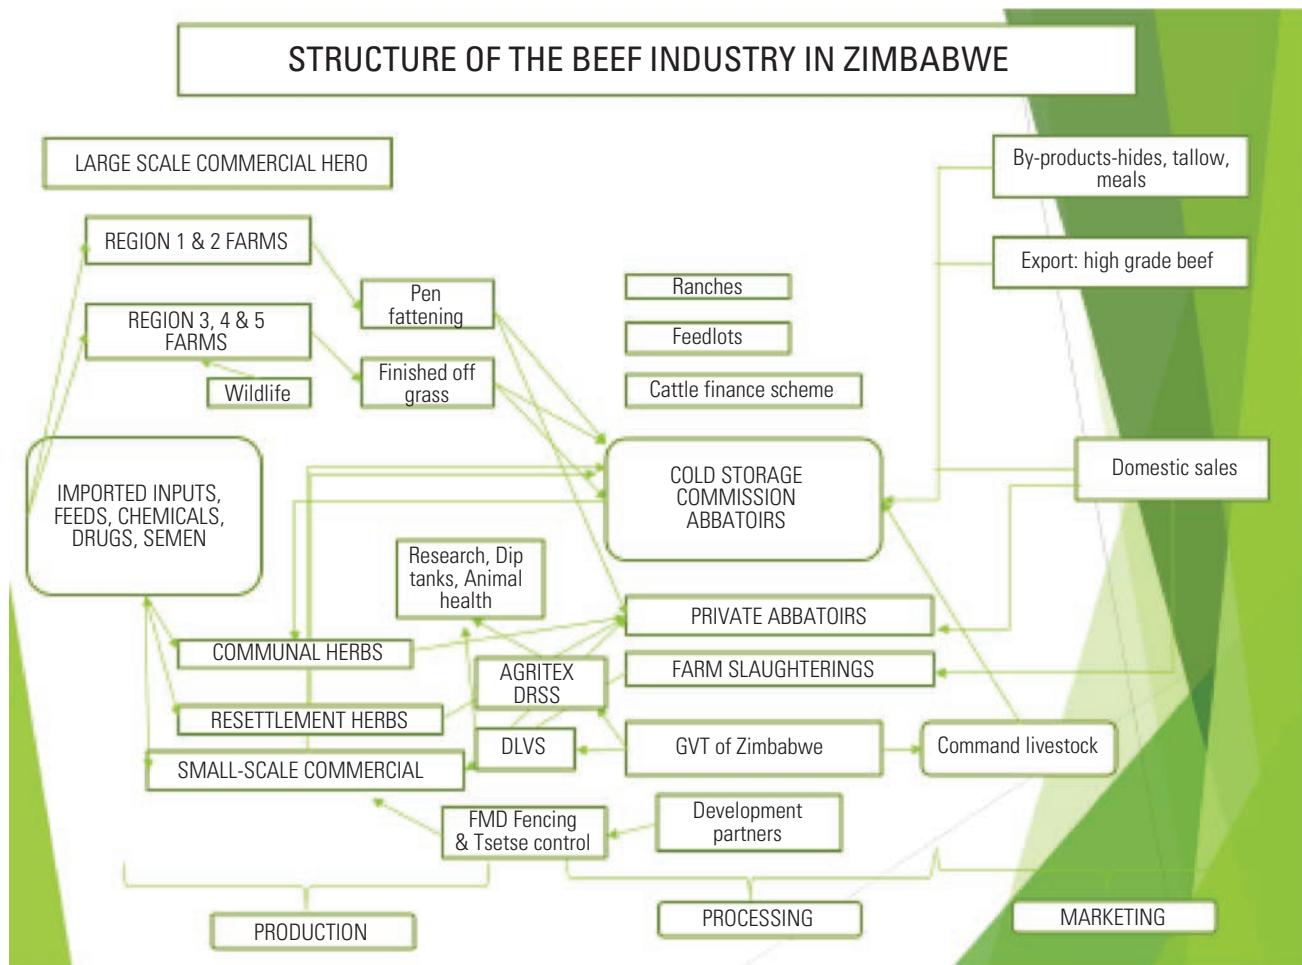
STRUCTURE OF THE BEEF INDUSTRY IN ZIMBABWE

LARGE SCALE COMMERCIAL HERO

REGION 1 & 2 FARMS

REGION 3, 4 & 5 FARMS

Wildlife

Pen fattening

Finished off grass

Ranches

Feedlots

Cattle finance scheme

By-products-hides, tallow, meals

Export: high grade beef

Domestic sales

IMPORTED INPUTS, FEEDS, CHEMICALS, DRUGS, SEMEN

COLD STORAGE COMMISSION ABBATOIRS

Research, Dip tanks, Animal health

PRIVATE ABBATOIRS

COMMUNAL HERBS

AGRITEX DRSS

FARM SLAUGHTERINGS

RESETTLEMENT HERBS

DLVS

GVT of Zimbabwe

Command livestock

SMALL-SCALE COMMERCIAL

FMD Fencing & Tsetse control

Development partners

PRODUCTION

PROCESSING

MARKETING